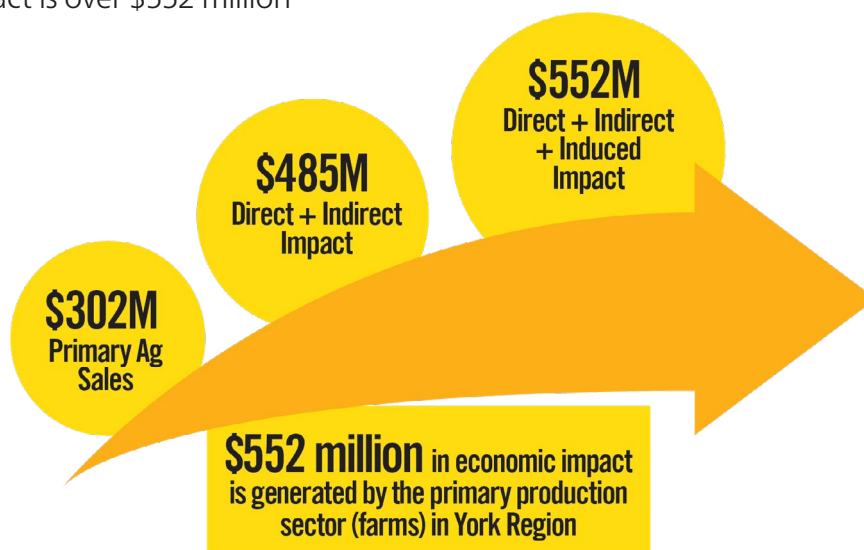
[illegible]act is over $552 million

$552M
Direct + Indirect + Induced Impact

$485M
Direct + Indirect Impact

$302M
Primary Ag Sales

$552 million in economic impact is generated by the primary production sector (farms) in York Region